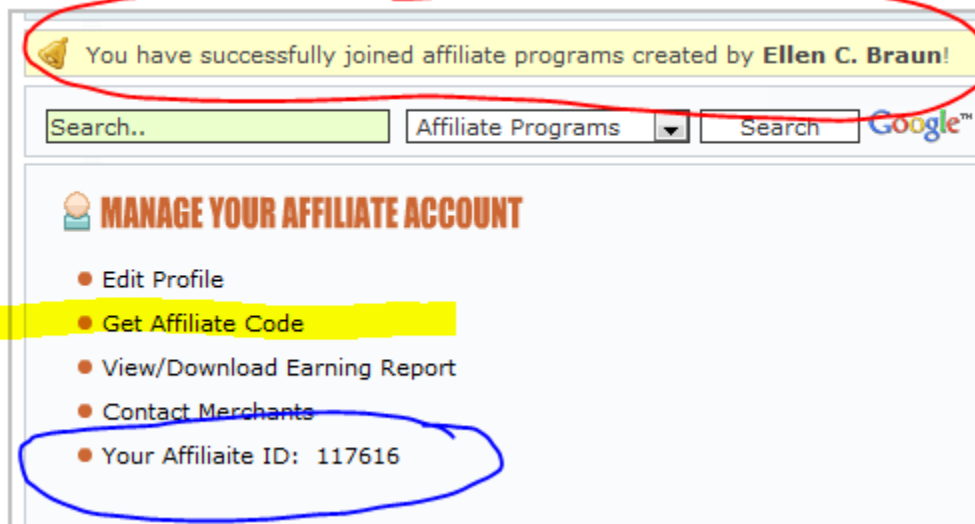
You have successfully joined affiliate programs created by **Ellen C. Braun**!

Search..

Affiliate Programs

Search

Google™

MANAGE YOUR AFFILIATE ACCOUNT

- Edit Profile
- Get Affiliate Code
- View/Download Earning Report
- Contact Merchants
- Your Affiliaite ID: 117616